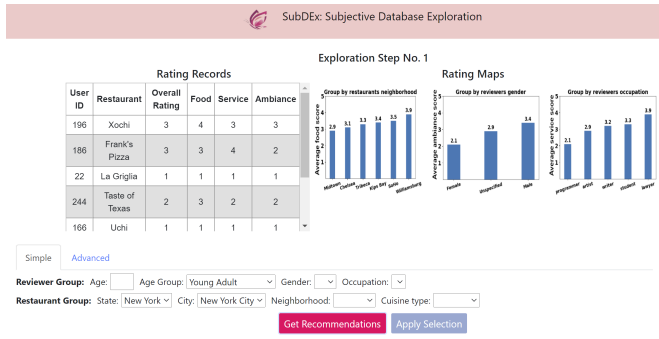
SubDEx: Subjective Database Exploration

Exploration Step No. 1

Rating Records

| User ID | Restaurant | Overall Rating | Food | Service | Ambiance |
|---|---|---|---|---|---|
| 196 | Xochi | 3 | 4 | 3 | 3 |
| 186 | Frank's Pizza | 3 | 3 | 4 | 2 |
| 22 | La Griglia | 1 | 1 | 1 | 1 |
| 244 | Taste of Texas | 2 | 3 | 2 | 2 |
| 166 | Uchi | 1 | 1 | 1 | 1 |

Rating Maps

Group by restaurants neighborhood
Average food score
2.9 3.1 3.3 3.4 3.5 3.9
Midtown Chelsea Tribeca Kips Bay SoHo Williamsburg

Group by reviewers gender
Average ambiance score
2.1 2.9 3.4
Female Unspecified Male

Group by reviewers occupation
Average service score
2.1 2.9 3.2 3.3 3.9
programmer artist writer student lawyer

Simple Advanced

Reviewer Group: Age: Age Group: Young Adult Gender: Occupation:

Restaurant Group: State: New York City: New York City Neighborhood: Cuisine type:

Get Recommendations Apply Selection